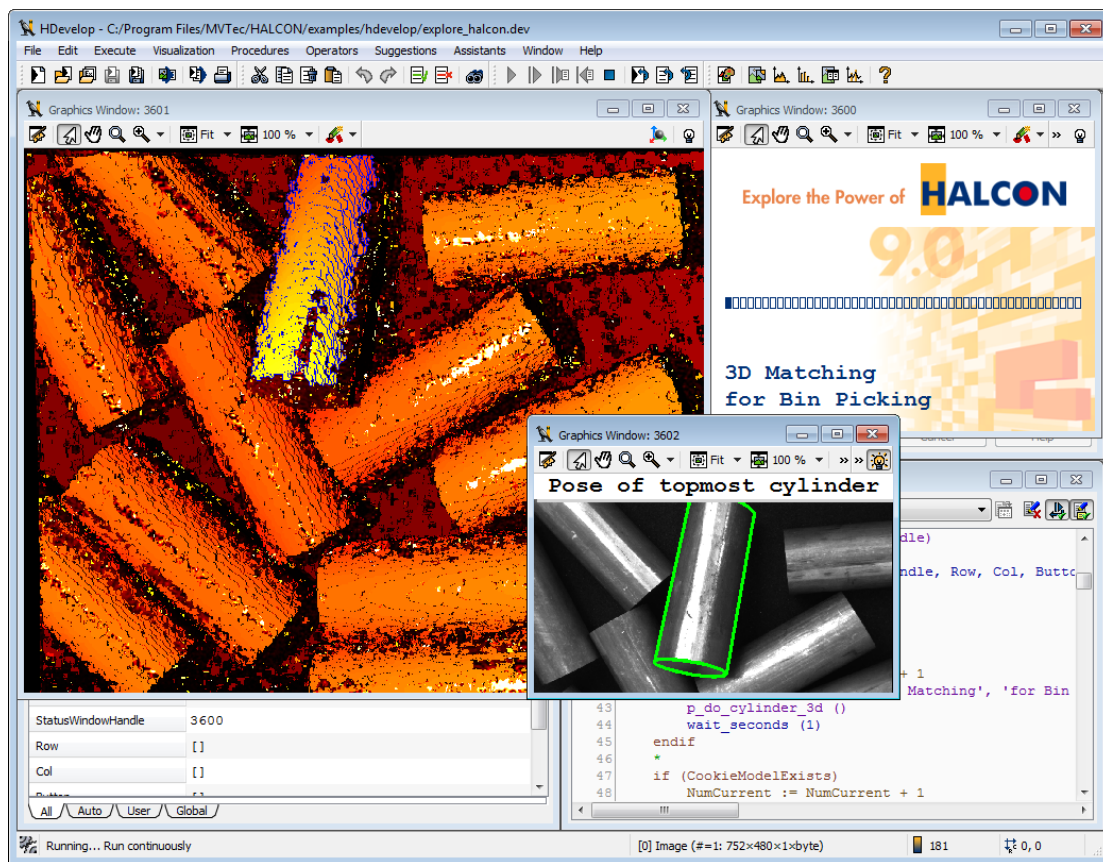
HDevelop - C:/Program Files/MVTec/HALCON/examples/hdevelop/explore_halcon.dev

File Edit Execute Visualization Procedures Operators Suggestions Assistants Window Help

Graphics Window: 3601

Fit 100 %

Graphics Window: 3600

Fit 100 %

Explore the Power of HALCON

9.0

3D Matching
for Bin Picking

Graphics Window: 3602

Fit 100 %

Pose of topmost cylinder

dle)

ndle, Row, Col, Butto

+ 1

Matching', 'for Bin

43 p_do_cylinder_3d ()
wait_seconds (1)
45 endif
46 *
47 if (CookieModelExists)
48 NumCurrent := NumCurrent + 1

StatusWindowHandle 3600
Row []
Col []

All Auto User Global

Running... Run continuously

[0] Image (#=1: 752×480×1×byte)

181

0, 0